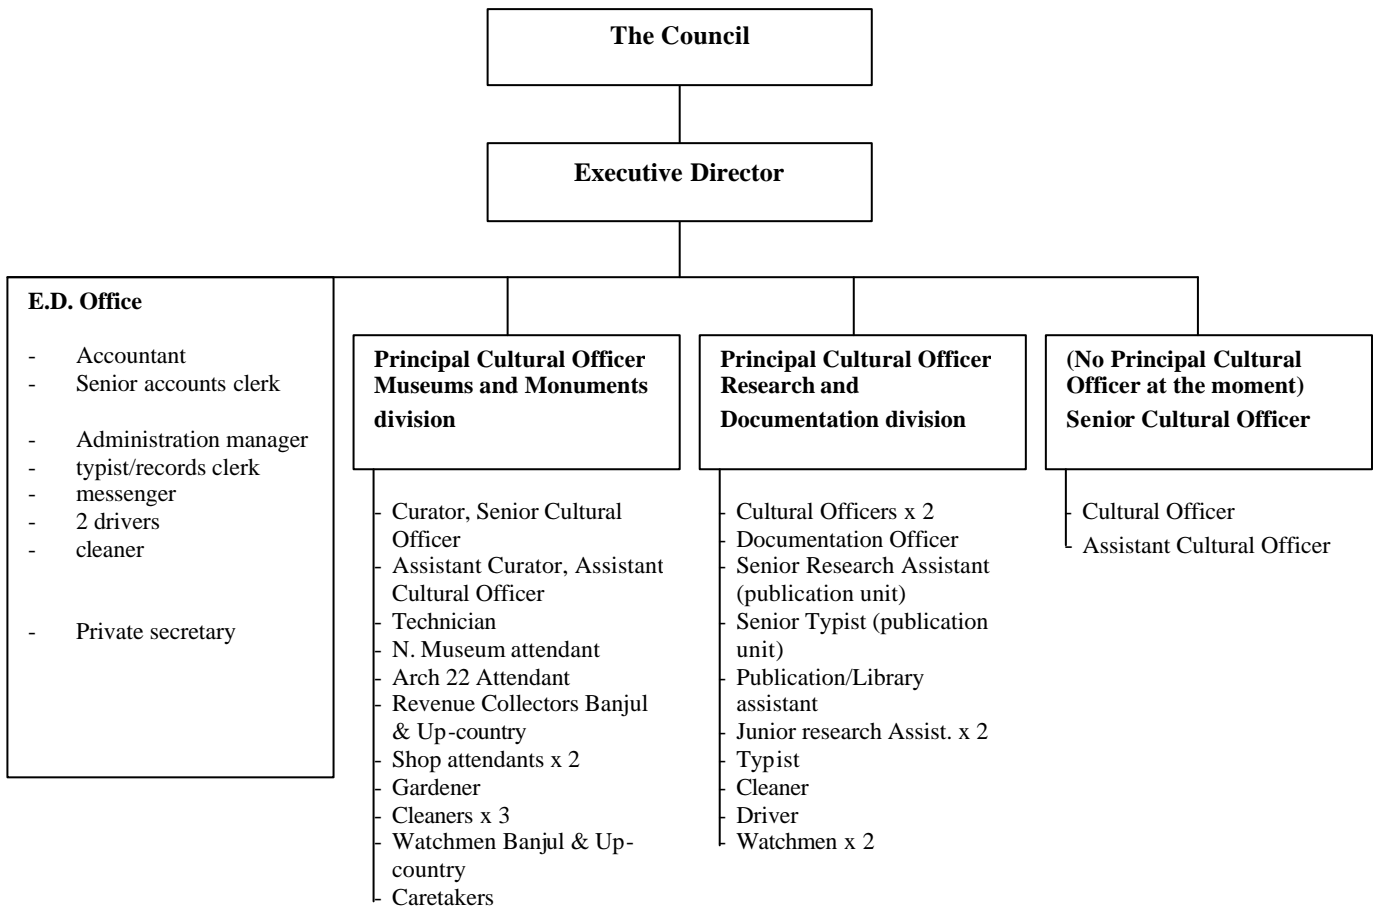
The Council

Executive Director

E.D. Office

- Accountant
- Senior accounts clerk

- Administration manager
- typist/records clerk
- messenger
- 2 drivers
- cleaner

- Private secretary

Principal Cultural Officer Museums and Monuments division

- Curator, Senior Cultural Officer
- Assistant Curator, Assistant Cultural Officer
- Technician
- N. Museum attendant
- Arch 22 Attendant
- Revenue Collectors Banjul & Up-country
- Shop attendants x 2
- Gardener
- Cleaners x 3
- Watchmen Banjul & Up-country
- Caretakers

Principal Cultural Officer Research and Documentation division

- Cultural Officers x 2
- Documentation Officer
- Senior Research Assistant (publication unit)
- Senior Typist (publication unit)
- Publication/Library assistant
- Junior research Assist. x 2
- Typist
- Cleaner
- Driver
- Watchmen x 2

(No Principal Cultural Officer at the moment) Senior Cultural Officer

- Cultural Officer
- Assistant Cultural Officer